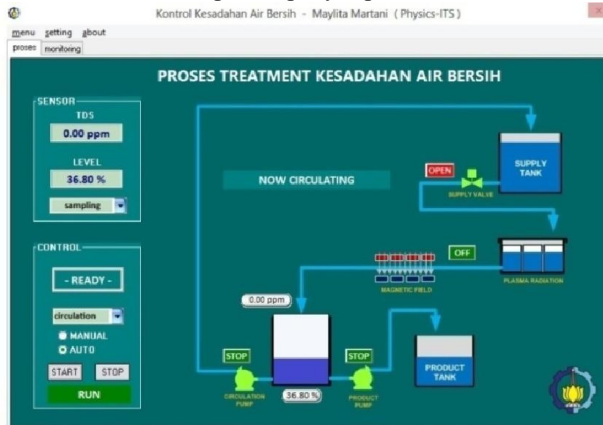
Kontrol Kesadahan Air Bersih - Maylita Martani ( Physics-ITS )

menu setting about

proses monitoring

PROSES TREATMENT KESADAHAN AIR BERSIH

SENSOR

TDS

0.00 ppm

LEVEL

36.80 %

sampling

CONTROL

- READY -

circulation

MANUAL

AUTO

START STOP

RUN

NOW CIRCULATING

OPEN

SUPPLY VALVE

SUPPLY TANK

OFF

MAGNETIC FIELD

PLASMA RADIATION

0.00 ppm

STOP

CIRCULATION PUMP

36.80 %

STOP

PRODUCT PUMP

PRODUCT TANK